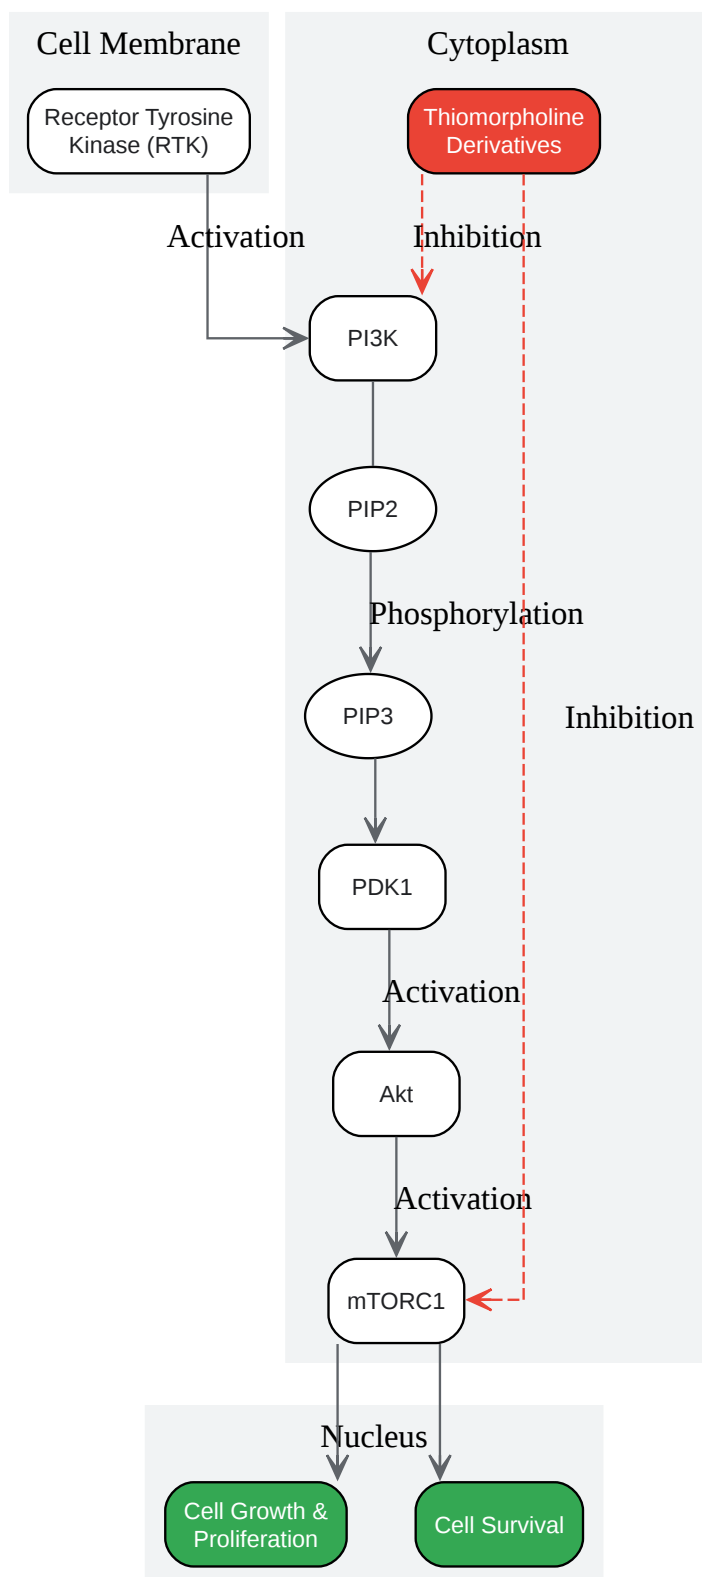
Cell Membrane

Receptor Tyrosine Kinase (RTK)

Cytoplasm

Thiomorpholine Derivatives

Activation

Inhibition

PI3K

PIP2

Phosphorylation

PIP3

Inhibition

PDK1

Activation

Akt

Activation

mTORC1

Nucleus

Cell Growth & Proliferation

Cell Survival